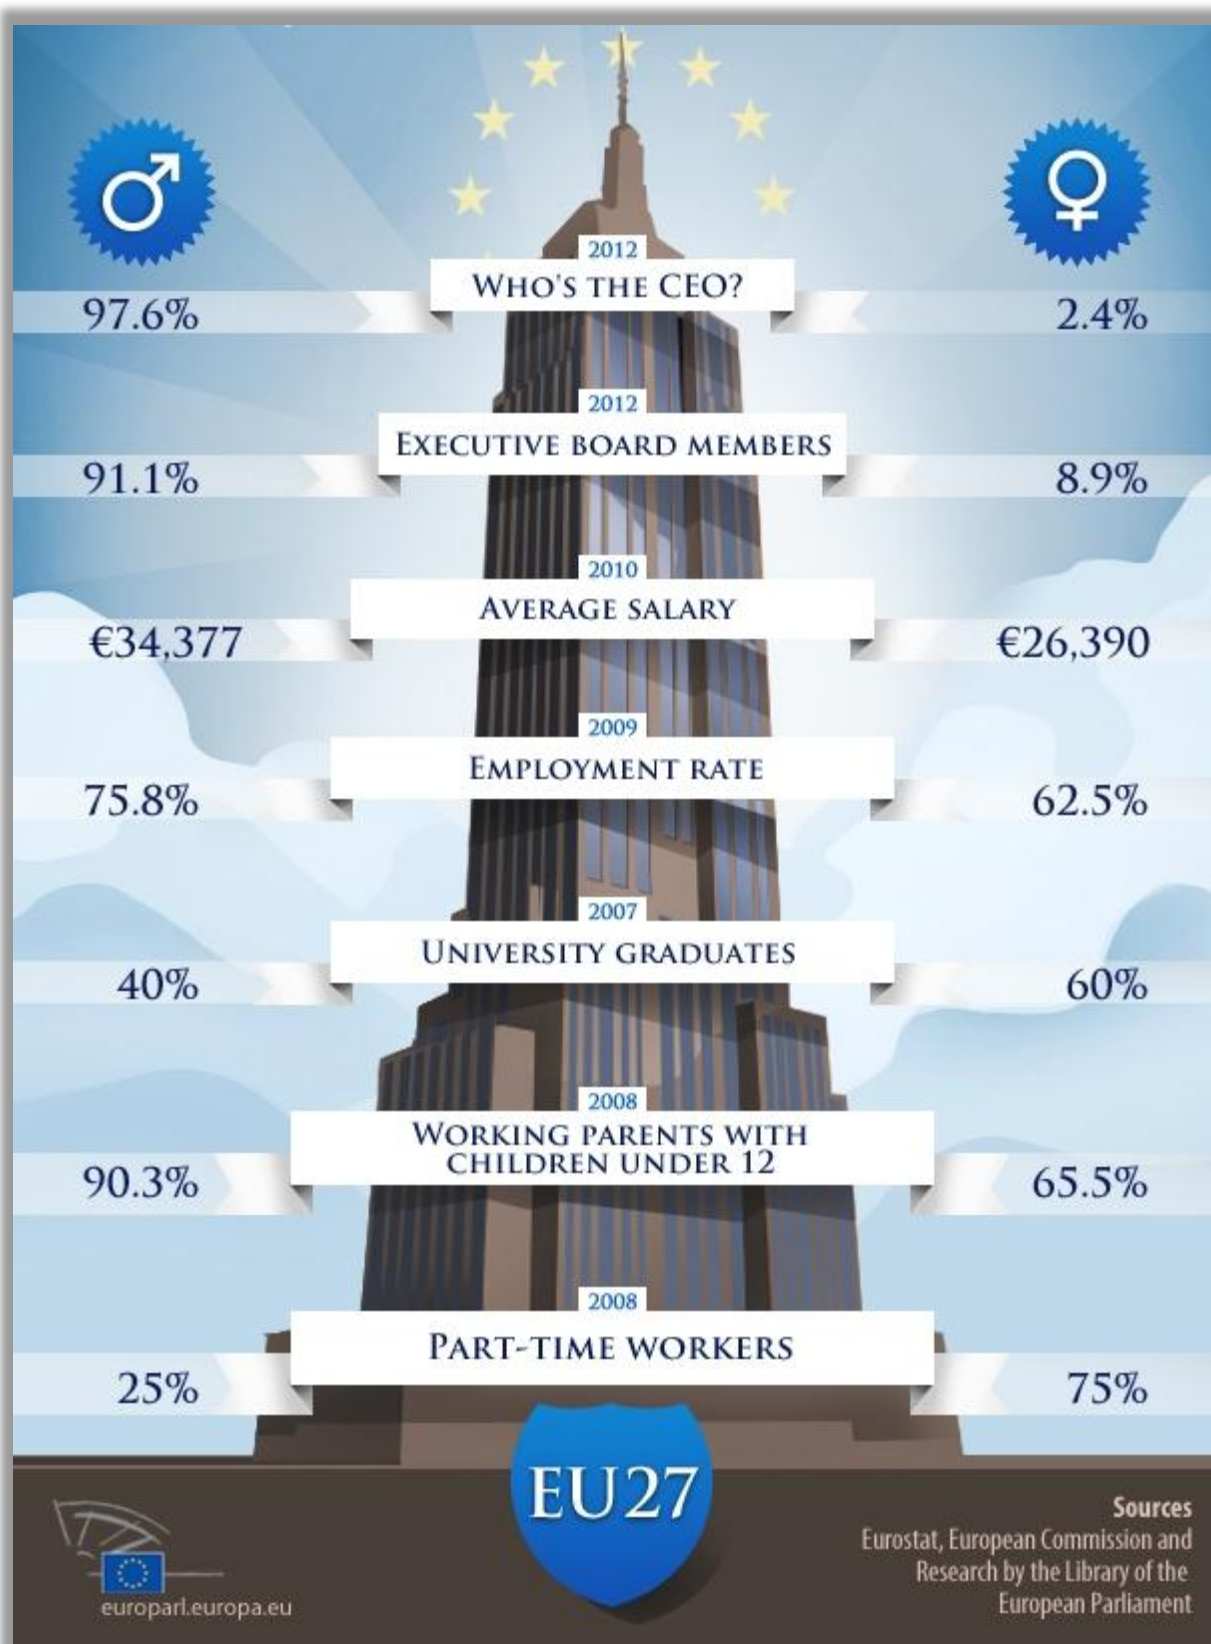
♂

♀

2012
WHO'S THE CEO?
97.6%
2.4%

2012
EXECUTIVE BOARD MEMBERS
91.1%
8.9%

2010
AVERAGE SALARY
€34,377
€26,390

2009
EMPLOYMENT RATE
75.8%
62.5%

2007
UNIVERSITY GRADUATES
40%
60%

2008
WORKING PARENTS WITH CHILDREN UNDER 12
90.3%
65.5%

2008
PART-TIME WORKERS
25%
75%

EU27

europarl.europa.eu

Sources
Eurostat, European Commission and Research by the Library of the European Parliament